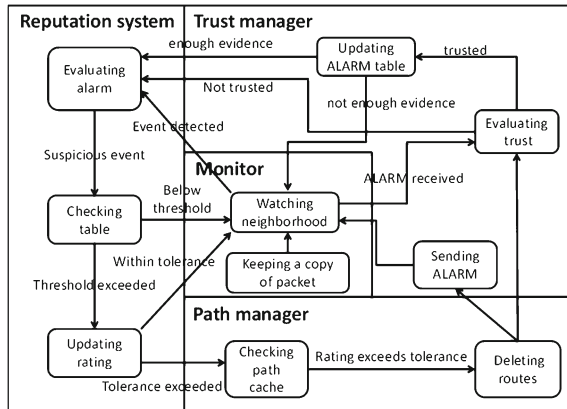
Reputation system

Trust manager

enough evidence

Updating ALARM table

trusted

Evaluating alarm

Not trusted

not enough evidence

Event detected

Evaluating trust

Suspicious event

Monitor

ALARM received

Below threshold

Checking table

Watching neighborhood

Within tolerance

Keeping a copy of packet

Sending ALARM

Threshold exceeded

Path manager

Updating rating

Checking path cache

Rating exceeds tolerance

Deleting routes

Tolerance exceeded